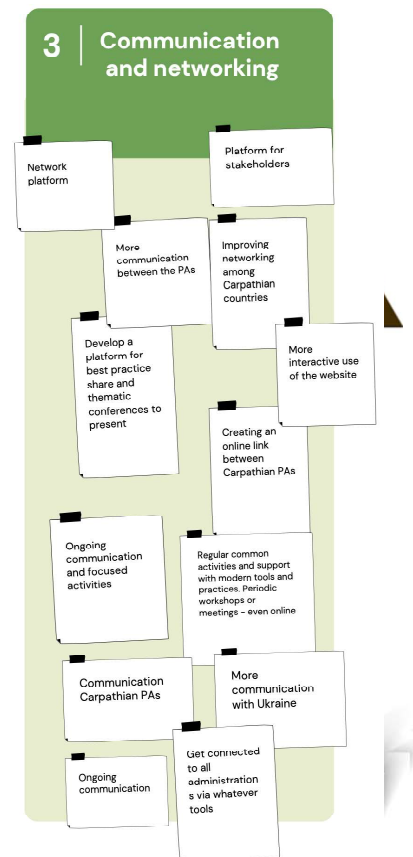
3

Communication and networking

Network platform

Platform for stakeholders

More communication between the PAs

Improving networking among Carpathian countries

Develop a platform for best practice share and thematic conferences to present

More interactive use of the website

Creating an online link between Carpathian PAs

Ongoing communication and focused activities

Regular common activities and support with modern tools and practices. Periodic workshops or meetings - even online

Communication Carpathian PAs

More communication with Ukraine

Ongoing communication

Get connected to all administrations via whatever tools